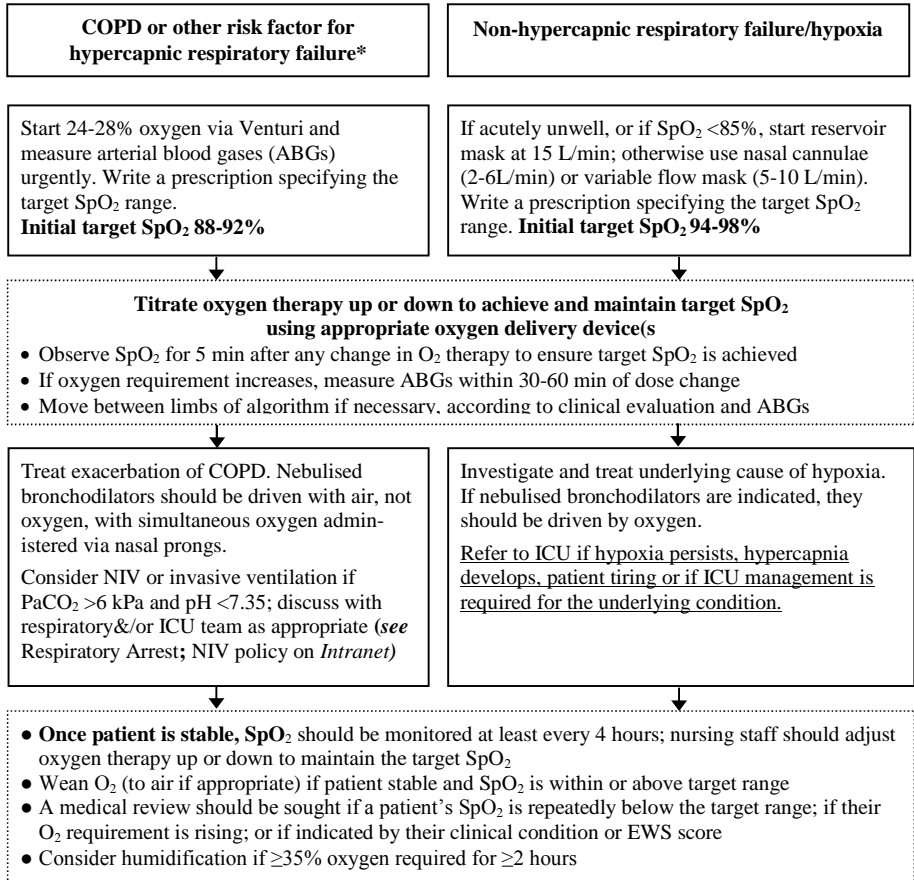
**COPD or other risk factor for hypercapnic respiratory failure***

**Non-hypercapnic respiratory failure/hypoxia**

Start 24-28% oxygen via Venturi and measure arterial blood gases (ABGs) urgently. Write a prescription specifying the target $SpO_2$ range.
**Initial target $SpO_2$ 88-92%**

If acutely unwell, or if $SpO_2$ <85%, start reservoir mask at 15 L/min; otherwise use nasal cannulae (2-6L/min) or variable flow mask (5-10 L/min). Write a prescription specifying the target $SpO_2$ range. **Initial target $SpO_2$ 94-98%**

**Titrate oxygen therapy up or down to achieve and maintain target $SpO_2$ using appropriate oxygen delivery device(s**

- Observe $SpO_2$ for 5 min after any change in $O_2$ therapy to ensure target $SpO_2$ is achieved
- If oxygen requirement increases, measure ABGs within 30-60 min of dose change
- Move between limbs of algorithm if necessary, according to clinical evaluation and ABGs

Treat exacerbation of COPD. Nebulised bronchodilators should be driven with air, not oxygen, with simultaneous oxygen administered via nasal prongs.

Consider NIV or invasive ventilation if $PaCO_2$ >6 kPa and pH <7.35; discuss with respiratory&/or ICU team as appropriate **(*see*** Respiratory Arrest**;** NIV policy on *Intranet)*

Investigate and treat underlying cause of hypoxia. If nebulised bronchodilators are indicated, they should be driven by oxygen.

Refer to ICU if hypoxia persists, hypercapnia develops, patient tiring or if ICU management is required for the underlying condition.

- **Once patient is stable, $SpO_2$** should be monitored at least every 4 hours; nursing staff should adjust oxygen therapy up or down to maintain the target $SpO_2$
- Wean $O_2$ (to air if appropriate) if patient stable and $SpO_2$ is within or above target range
- A medical review should be sought if a patient's $SpO_2$ is repeatedly below the target range; if their $O_2$ requirement is rising; or if indicated by their clinical condition or EWS score
- Consider humidification if ≥35% oxygen required for ≥2 hours